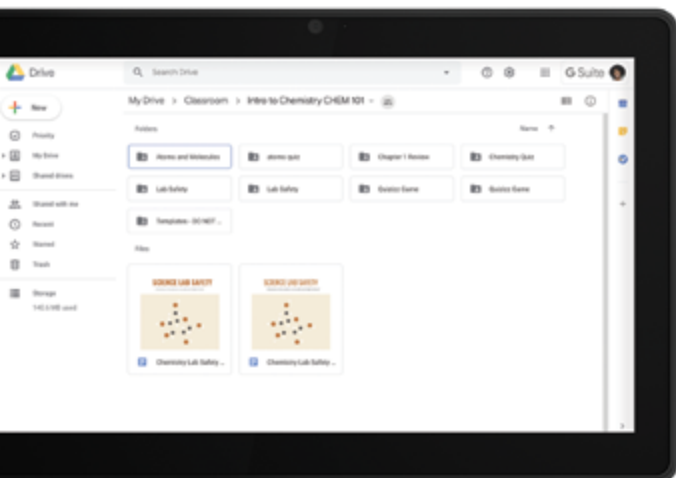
Drive

Search Drive

G Suite

New

Priority

My Drive

Shared drives

Shared with me

Recent

Starred

Trash

Storage

145.5 MB used

My Drive > Classroom > Intro to Chemistry CHEM 101

Folders

Name

Atoms and Molecules

atoms quiz

Chapter 1 Review

Chemistry Quiz

Lab Safety

Lab Safety

Quizizz Game

Quizizz Game

Templates - DO NOT ...

Files

SCIENCE LAB SAFETY

SCIENCE LAB SAFETY

Chemistry Lab Safety ...

Chemistry Lab Safety ...